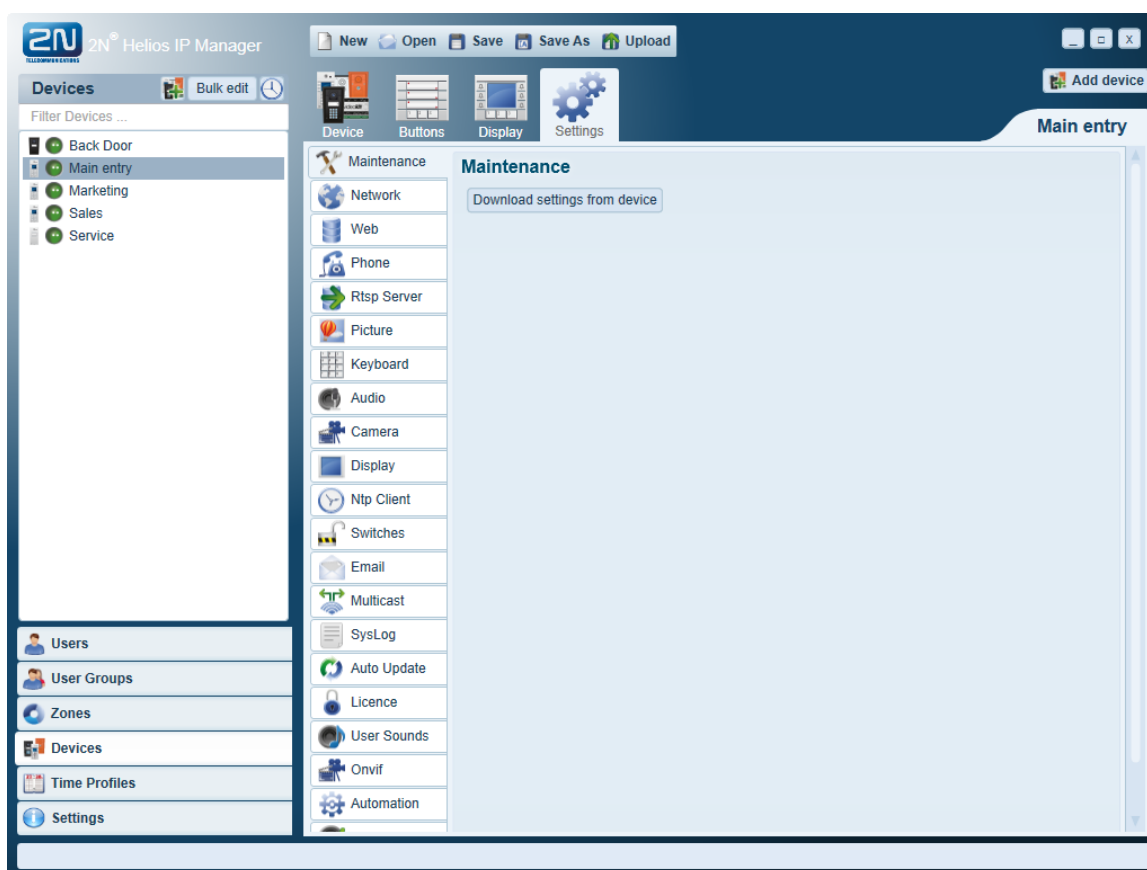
2N TELECOMMUNICATIONS 2N® Helios IP Manager

New Open Save Save As Upload

_ □ X

Devices Bulk edit

Filter Devices ...

Back Door
Main entry
Marketing
Sales
Service

Add device

Device Buttons Display Settings

Main entry

Maintenance
Network
Web
Phone
Rtsp Server
Picture
Keyboard
Audio
Camera
Display
Ntp Client
Switches
Email
Multicast
SysLog
Auto Update
Licence
User Sounds
Onvif
Automation

Maintenance

Download settings from device

Users
User Groups
Zones
Devices
Time Profiles
Settings